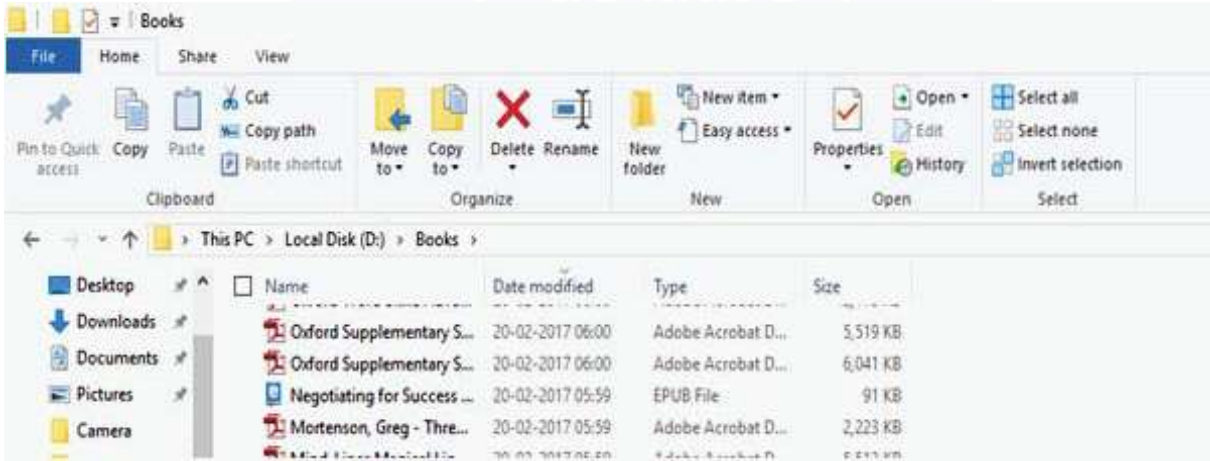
Books

File Home Share View

Pin to Quick access Copy Paste Cut Copy path Paste shortcut
Clipboard

Move to Copy to Delete Rename
Organize

New folder New item Easy access
New

Properties Open Edit History
Open

Select all Select none Invert selection
Select

This PC > Local Disk (D:) > Books >

Desktop
Downloads
Documents
Pictures
Camera

| Name | Date modified | Type | Size |
|---|---|---|---|
| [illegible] | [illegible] | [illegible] | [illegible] |
| Oxford Supplementary S... | 20-02-2017 06:00 | Adobe Acrobat D... | 5,519 KB |
| Oxford Supplementary S... | 20-02-2017 06:00 | Adobe Acrobat D... | 6,041 KB |
| Negotiating for Success ... | 20-02-2017 05:59 | EPUB File | 91 KB |
| Mortenson, Greg - Thre... | 20-02-2017 05:59 | Adobe Acrobat D... | 2,223 KB |
| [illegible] | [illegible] | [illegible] | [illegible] |